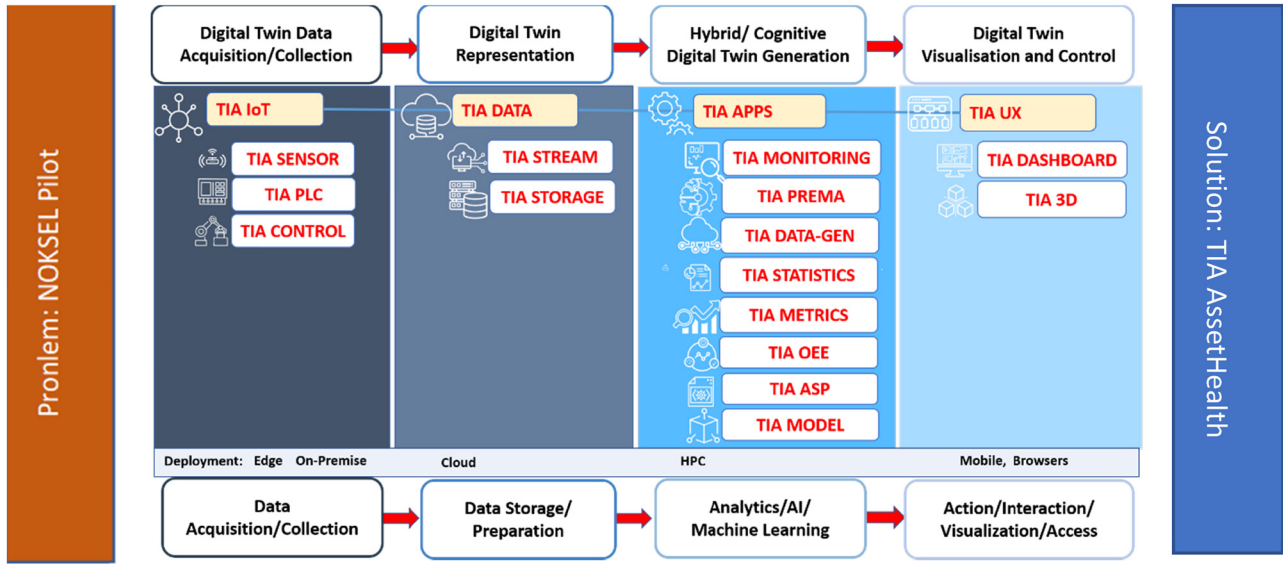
Pronlem: NOKSEL Pilot

Digital Twin Data Acquisition/Collection

Digital Twin Representation

Hybrid/ Cognitive Digital Twin Generation

Digital Twin Visualisation and Control

TIA IoT

TIA SENSOR

TIA PLC

TIA CONTROL

TIA DATA

TIA STREAM

TIA STORAGE

TIA APPS

TIA MONITORING

TIA PREMA

TIA DATA-GEN

TIA STATISTICS

TIA METRICS

TIA OEE

TIA ASP

TIA MODEL

TIA UX

TIA DASHBOARD

TIA 3D

Deployment: Edge On-Premise

Cloud

HPC

Mobile, Browsers

Data Acquisition/Collection

Data Storage/ Preparation

Analytics/AI/ Machine Learning

Action/Interaction/ Visualization/Access

Solution: TIA AssetHealth